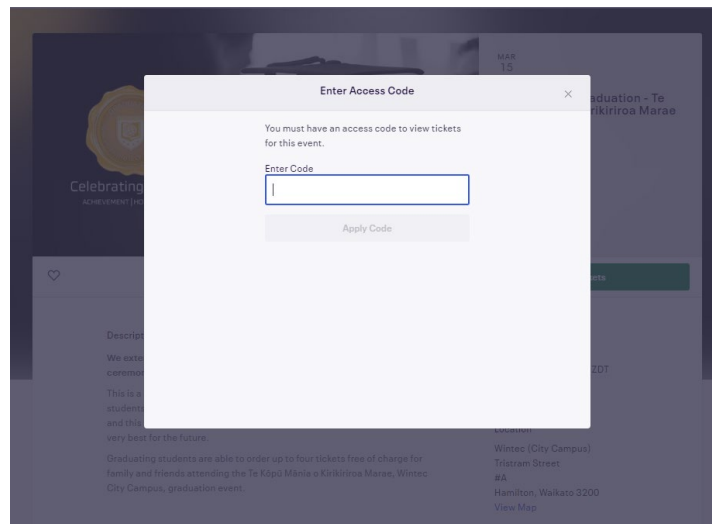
MAR
15

Celebrating

ACHIEVEMENT | HO

aduation - Te
irikiriroa Marae

Enter Access Code

×

You must have an access code to view tickets for this event.

Enter Code

Apply Code

Descript

We exte
ceremo

This is a
students
and this

very best for the future.

Graduating students are able to order up to four tickets free of charge for family and friends attending the Te Kōpū Mānia o Kirikiriroa Marae, Wintec City Campus, graduation event.

ets

ZDT

Location

Wintec (City Campus)
Tristram Street
#A
Hamilton, Waikato 3200
View Map